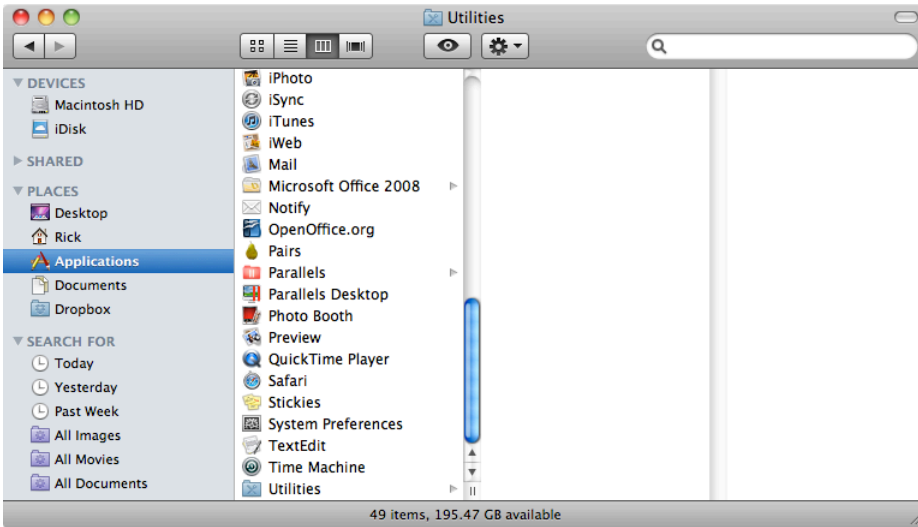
Utilities

DEVICES
Macintosh HD
iDisk
SHARED
PLACES
Desktop
Rick
Applications
Documents
Dropbox
SEARCH FOR
Today
Yesterday
Past Week
All Images
All Movies
All Documents

iPhoto
iSync
iTunes
iWeb
Mail
Microsoft Office 2008
Notify
OpenOffice.org
Pairs
Parallels
Parallels Desktop
Photo Booth
Preview
QuickTime Player
Safari
Stickies
System Preferences
TextEdit
Time Machine
Utilities

49 items, 195.47 GB available